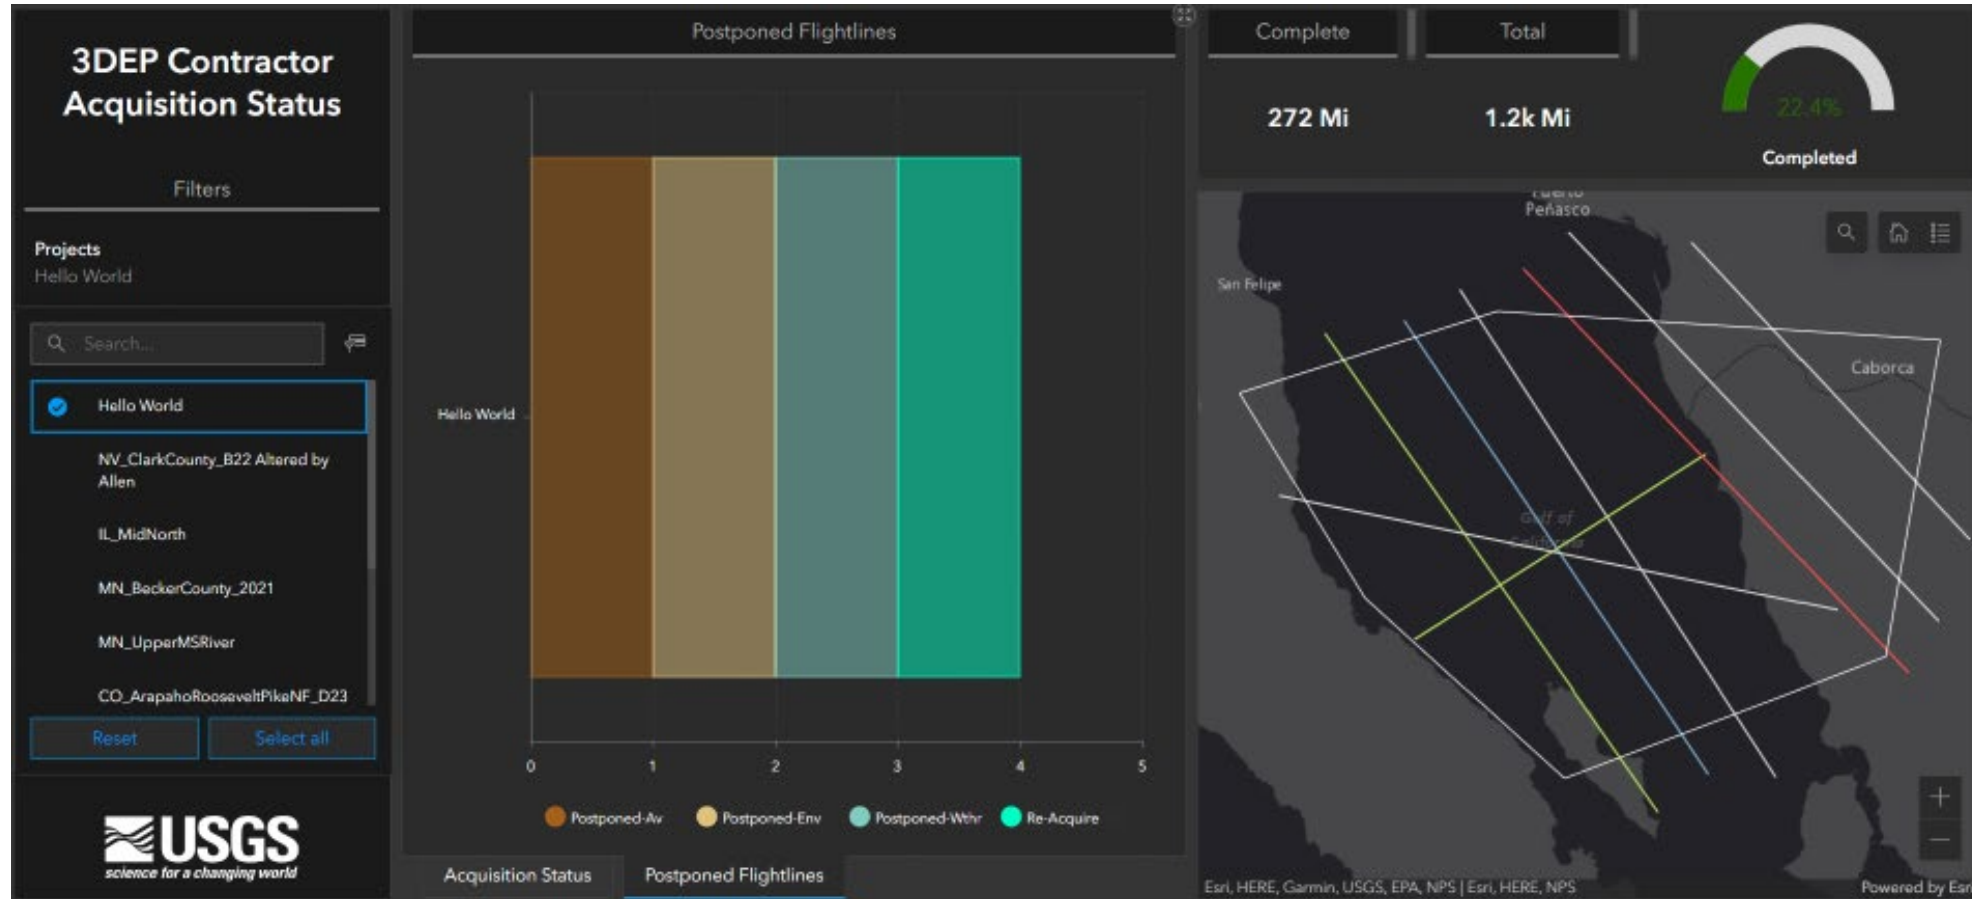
3DEP Contractor Acquisition Status

Filters

Projects
Hello World

Search...

Hello World

NV_ClarkCounty_B22 Altered by Allen

IL_MidNorth

MN_BeckerCounty_2021

MN_UpperMSRiver

CO_ArapahoRooseveltPikeNF_D23

Reset

Select all

USGS
science for a changing world

Postponed Flightlines

Hello World

0 1 2 3 4 5

Postponed-Av
Postponed-Env
Postponed-Wthr
Re-Acquire

Acquisition Status

Postponed Flightlines

| Complete | Total |
|---|---|
| 272 Mi | 1.2k Mi |

22.4%

Completed

Puerto Peñasco

San Felipe

Caborca

Gulf of California

Esri, HERE, Garmin, USGS, EPA, NPS | Esri, HERE, NPS

Powered by Esri